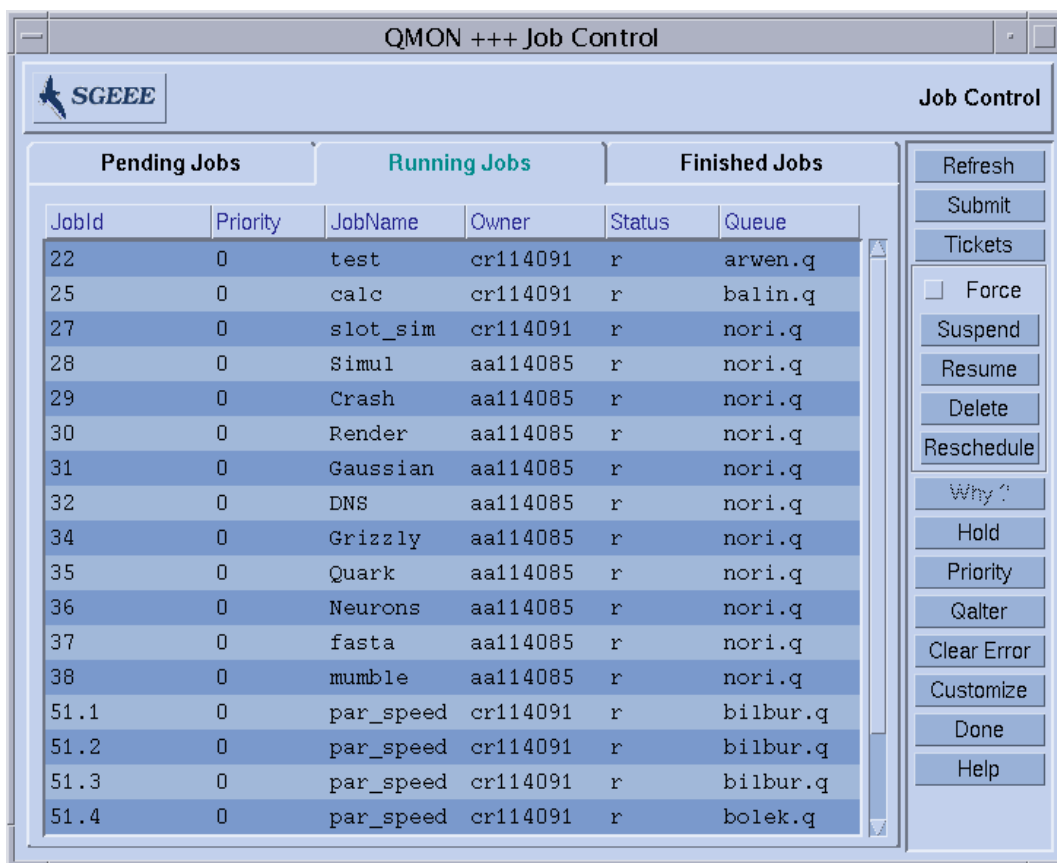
QMON +++ Job Control

SGEEE

Job Control

Pending Jobs | Running Jobs | Finished Jobs

| JobId | Priority | JobName | Owner | Status | Queue |
|---|---|---|---|---|---|
| 22 | 0 | test | cr114091 | r | arwen.q |
| 25 | 0 | calc | cr114091 | r | balin.q |
| 27 | 0 | slot_sim | cr114091 | r | nori.q |
| 28 | 0 | Simul | aa114085 | r | nori.q |
| 29 | 0 | Crash | aa114085 | r | nori.q |
| 30 | 0 | Render | aa114085 | r | nori.q |
| 31 | 0 | Gaussian | aa114085 | r | nori.q |
| 32 | 0 | DNS | aa114085 | r | nori.q |
| 34 | 0 | Grizzly | aa114085 | r | nori.q |
| 35 | 0 | Quark | aa114085 | r | nori.q |
| 36 | 0 | Neurons | aa114085 | r | nori.q |
| 37 | 0 | fasta | aa114085 | r | nori.q |
| 38 | 0 | mumble | aa114085 | r | nori.q |
| 51.1 | 0 | par_speed | cr114091 | r | bilbur.q |
| 51.2 | 0 | par_speed | cr114091 | r | bilbur.q |
| 51.3 | 0 | par_speed | cr114091 | r | bilbur.q |
| 51.4 | 0 | par_speed | cr114091 | r | bolek.q |

Refresh
Submit
Tickets
Force
Suspend
Resume
Delete
Reschedule
Why ?
Hold
Priority
Qalter
Clear Error
Customize
Done
Help